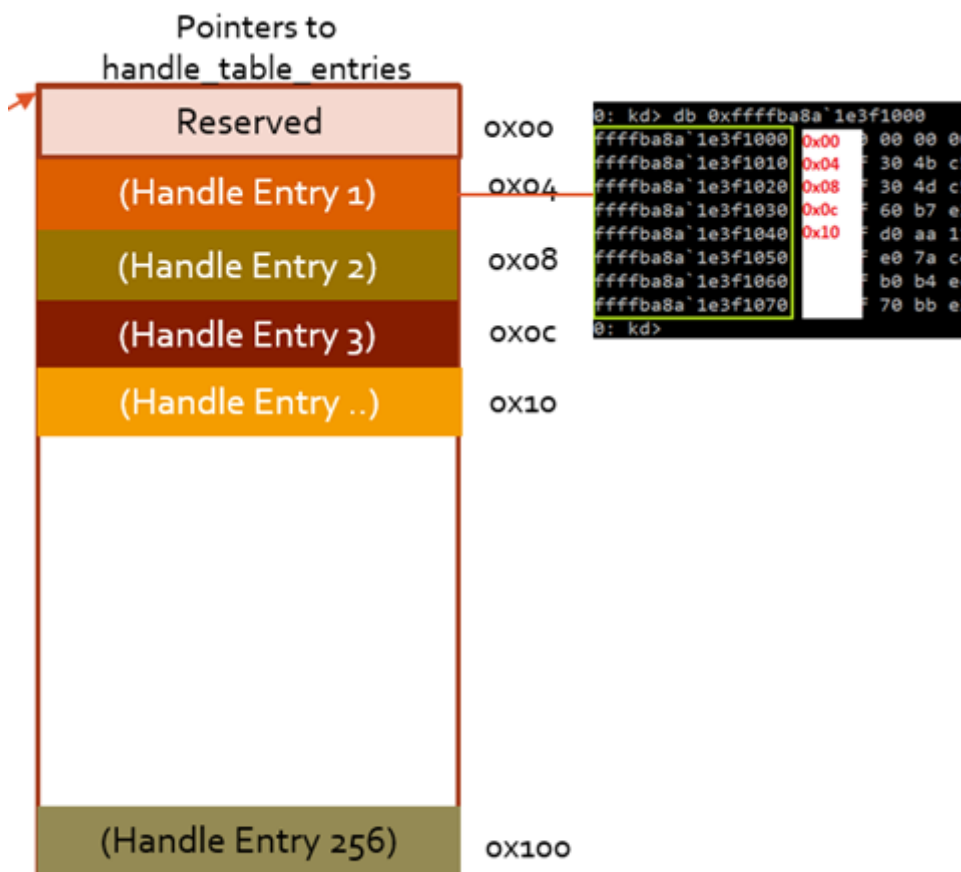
Pointers to handle_table_entries

Reserved
(Handle Entry 1)
(Handle Entry 2)
(Handle Entry 3)
(Handle Entry ..)
(Handle Entry 256)

0x00
0x04
0x08
0x0c
0x10
0x100

0: kd> db 0xffffba8a`1e3f1000
ffffba8a`1e3f1000 0x00 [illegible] 00 00 0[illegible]
ffffba8a`1e3f1010 0x04 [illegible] 30 4b c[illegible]
ffffba8a`1e3f1020 0x08 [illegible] 30 4d c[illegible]
ffffba8a`1e3f1030 0x0c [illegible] 60 b7 e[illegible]
ffffba8a`1e3f1040 0x10 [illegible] d0 aa 1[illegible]
ffffba8a`1e3f1050 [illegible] e0 7a c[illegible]
ffffba8a`1e3f1060 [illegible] b0 b4 e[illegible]
ffffba8a`1e3f1070 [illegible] 70 bb e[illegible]
0: kd>